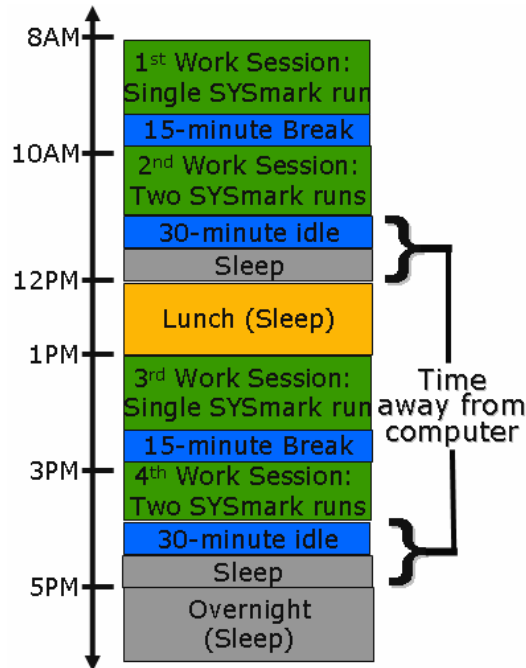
8AM
10AM
12PM
1PM
3PM
5PM

1$^{st}$ Work Session: Single SYSmark run
15-minute Break
2$^{nd}$ Work Session: Two SYSmark runs
30-minute idle
Sleep
Lunch (Sleep)
3$^{rd}$ Work Session: Single SYSmark run
15-minute Break
4$^{th}$ Work Session: Two SYSmark runs
30-minute idle
Sleep
Overnight (Sleep)

Time away from computer